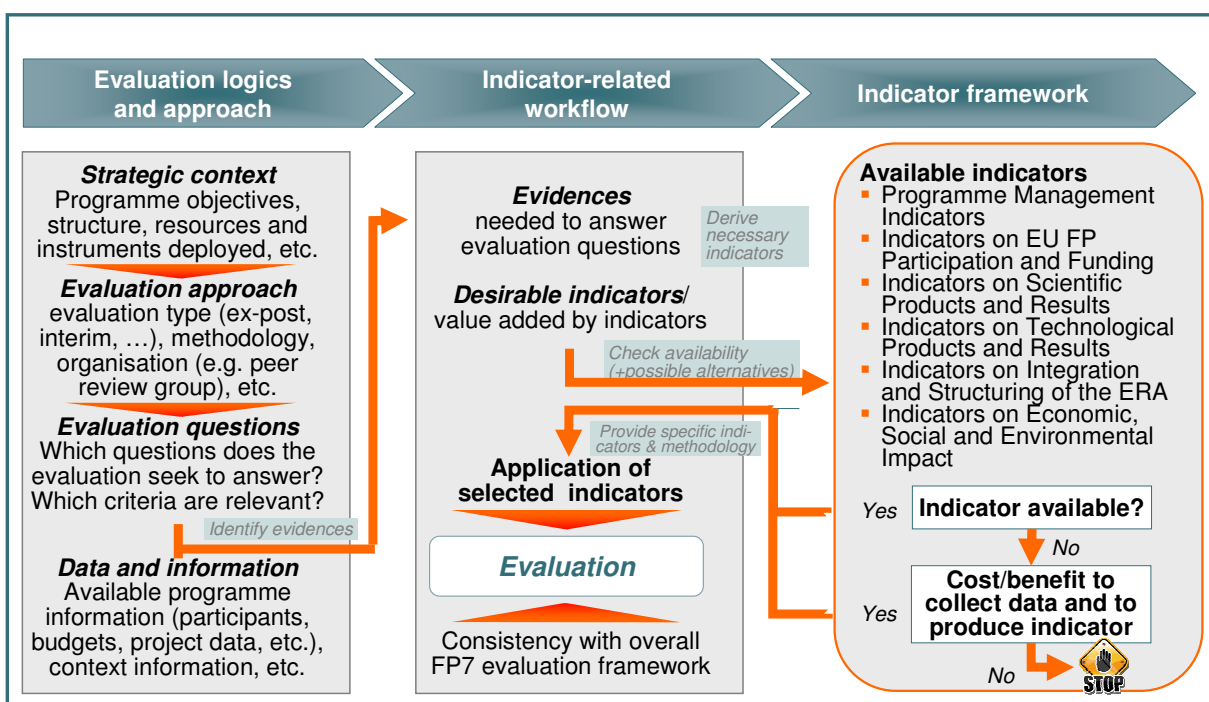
Evaluation logics and approach

Indicator-related workflow

Indicator framework

**Strategic context**
Programme objectives, structure, resources and instruments deployed, etc.

**Evaluation approach**
evaluation type (ex-post, interim, …), methodology, organisation (e.g. peer review group), etc.

**Evaluation questions**
Which questions does the evaluation seek to answer? Which criteria are relevant?

Identify evidences

**Data and information**
Available programme information (participants, budgets, project data, etc.), context information, etc.

**Evidences**
needed to answer evaluation questions

Derive necessary indicators

**Desirable indicators**/
value added by indicators

Check availability (+possible alternatives)

Provide specific indicators & methodology

**Application of selected indicators**

Evaluation

Consistency with overall FP7 evaluation framework

**Available indicators**
- Programme Management Indicators
- Indicators on EU FP Participation and Funding
- Indicators on Scientific Products and Results
- Indicators on Technological Products and Results
- Indicators on Integration and Structuring of the ERA
- Indicators on Economic, Social and Environmental Impact

Yes

Indicator available?

No

Yes

Cost/benefit to collect data and to produce indicator

No

STOP